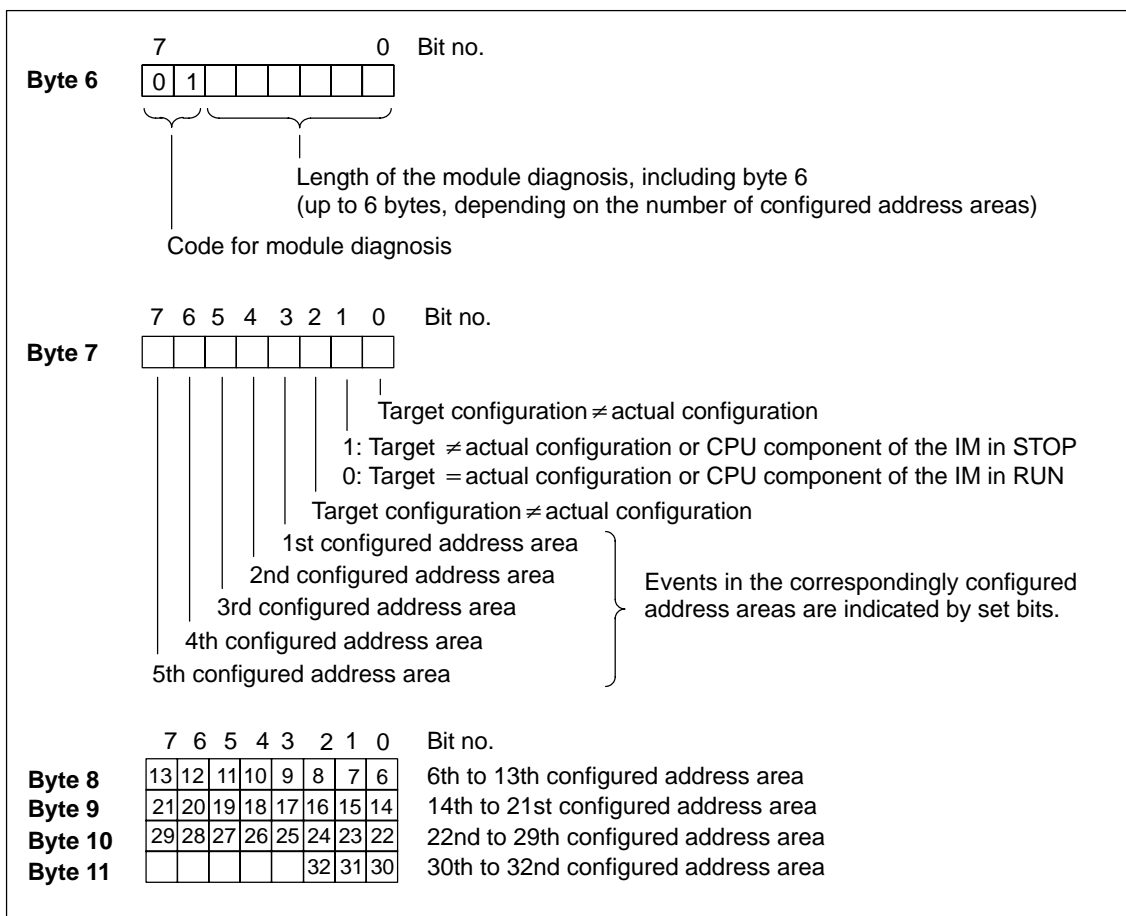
7 0 Bit no.

Byte 6

| 0 | 1 | | | | | | |
|---|---|---|---|---|---|---|---|

Length of the module diagnosis, including byte 6 (up to 6 bytes, depending on the number of configured address areas)

Code for module diagnosis

7 6 5 4 3 2 1 0 Bit no.

Byte 7

Target configuration $\neq$ actual configuration

1: Target $\neq$ actual configuration or CPU component of the IM in STOP

0: Target $=$ actual configuration or CPU component of the IM in RUN

Target configuration $\neq$ actual configuration

1st configured address area

2nd configured address area

3rd configured address area

4th configured address area

5th configured address area

Events in the correspondingly configured address areas are indicated by set bits.

7 6 5 4 3 2 1 0 Bit no.

| | 7 | 6 | 5 | 4 | 3 | 2 | 1 | 0 | |
|---|---|---|---|---|---|---|---|---|---|
| Byte 8 | 13 | 12 | 11 | 10 | 9 | 8 | 7 | 6 | 6th to 13th configured address area |
| Byte 9 | 21 | 20 | 19 | 18 | 17 | 16 | 15 | 14 | 14th to 21st configured address area |
| Byte 10 | 29 | 28 | 27 | 26 | 25 | 24 | 23 | 22 | 22nd to 29th configured address area |
| Byte 11 | | | | | | 32 | 31 | 30 | 30th to 32nd configured address area |